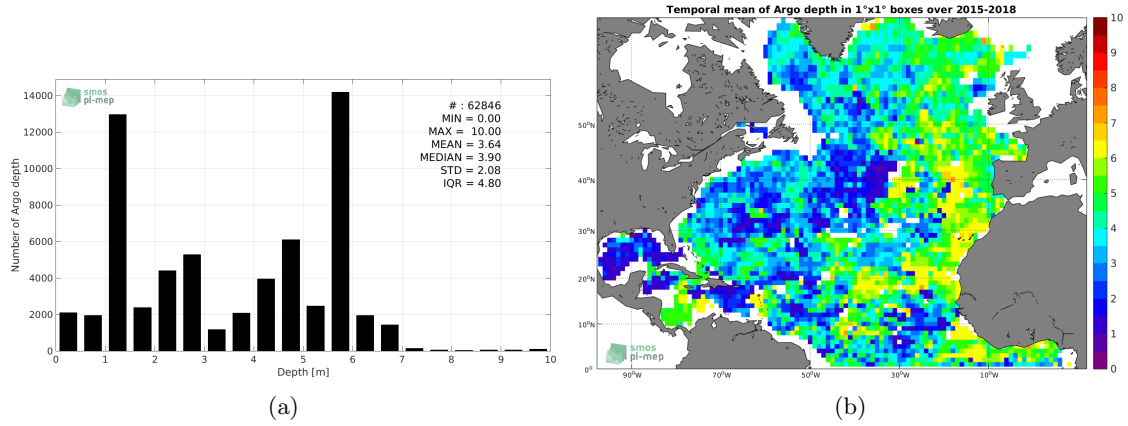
smos
pi-mep

# : 62846
MIN = 0.00
MAX = 10.00
MEAN = 3.64
MEDIAN = 3.90
STD = 2.08
IQR = 4.80

Number of Argo depth
14000
12000
10000
8000
6000
4000
2000
0
0 1 2 3 4 5 6 7 8 9 10
Depth [m]

(a)

Temporal mean of Argo depth in 1°x1° boxes over 2015-2018

50°N
40°N
30°N
20°N
10°N
0°
90°W 70°W 50°W 30°W 10°W

smos
pi-mep

10
9
8
7
6
5
4
3
2
1
0

(b)